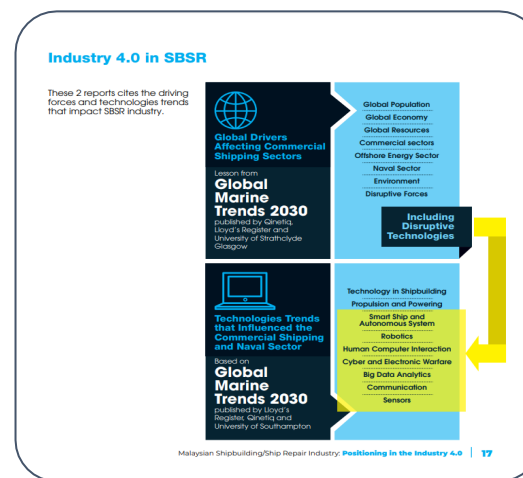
Industry 4.0 in SBSR

These 2 reports cites the driving forces and technologies trends that impact SBSR industry.

Global Drivers Affecting Commercial Shipping Sectors

Lesson from
Global Marine Trends 2030
published by Qinetiq, Lloyd's Register and University of Strathclyde Glasgow

Global Population
Global Economy
Global Resources
Commercial sectors
Offshore Energy Sector
Naval Sector
Environment
Disruptive Forces

Including Disruptive Technologies

Technologies Trends that Influenced the Commercial Shipping and Naval Sector

Based on
Global Marine Trends 2030
published by Lloyd's Register, Qinetiq and University of Southampton

Technology in Shipbuilding
Propulsion and Powering
Smart Ship and Autonomous System
Robotics
Human Computer Interaction
Cyber and Electronic Warfare
Big Data Analytics
Communication
Sensors

Malaysian Shipbuilding/Ship Repair Industry: Positioning in the Industry 4.0 | 17